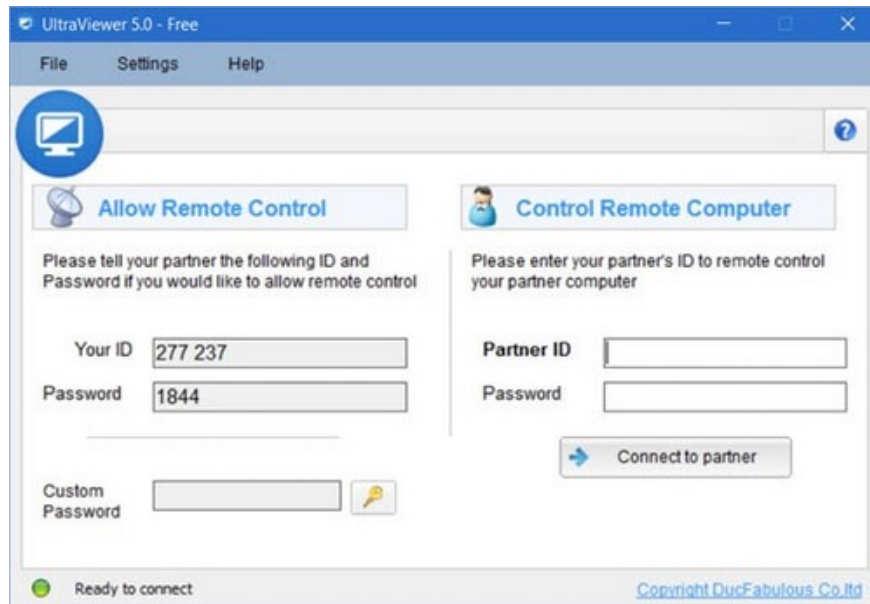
UltraViewer 5.0 - Free

File Settings Help

Allow Remote Control

Please tell your partner the following ID and Password if you would like to allow remote control

Your ID 277 237

Password 1844

Custom Password

Control Remote Computer

Please enter your partner's ID to remote control your partner computer

Partner ID

Password

Connect to partner

Ready to connect

Copyright DucFabulous Co.ltd